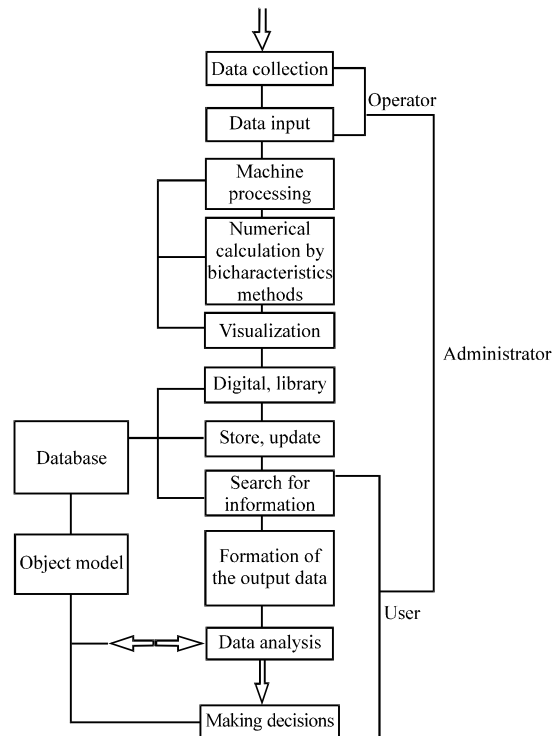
Data collection

Operator

Data input

Machine processing

Numerical calculation by bicharacteristics methods

Visualization

Administrator

Digital, library

Database

Store, update

Search for information

Object model

Formation of the output data

User

Data analysis

Making decisions